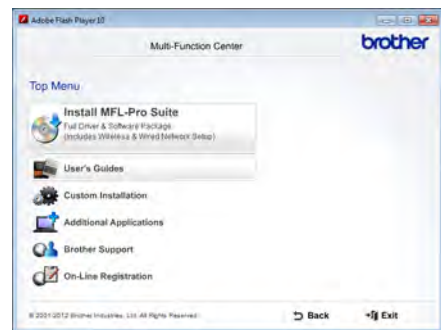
Adobe Flash Player 10

Multi-Function Center

brother

Top Menu

Install MFL-Pro Suite
Full Driver & Software Package
(Includes Wireless & Wired Network Setup)

User's Guides

Custom Installation

Additional Applications

Brother Support

On-Line Registration

© 2001-2012 Brother Industries, Ltd. All Rights Reserved.

Back

Exit